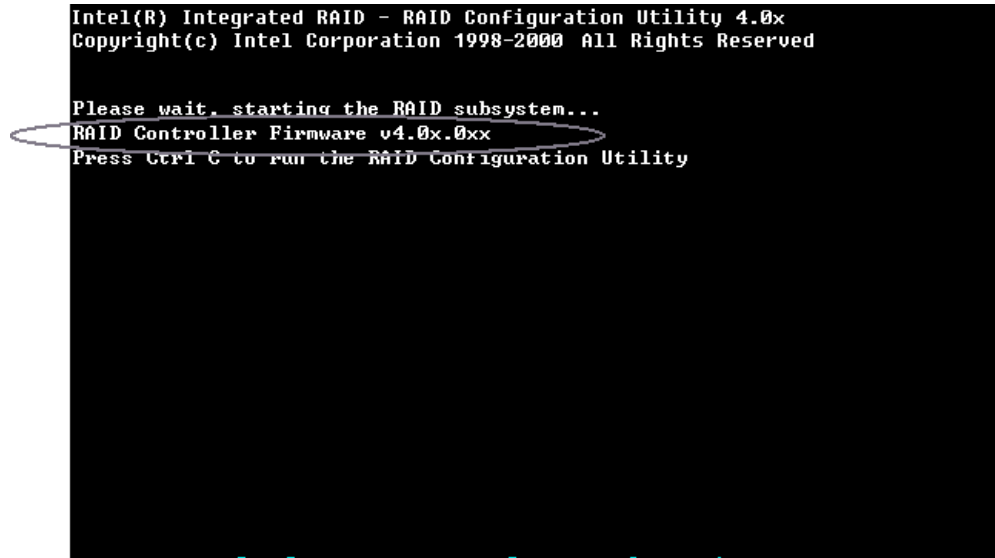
Intel(R) Integrated RAID - RAID Configuration Utility 4.0x
Copyright(c) Intel Corporation 1998-2000 All Rights Reserved

Please wait, starting the RAID subsystem...
RAID Controller Firmware v4.0x.0xx
Press Ctrl C to run the RAID Configuration Utility